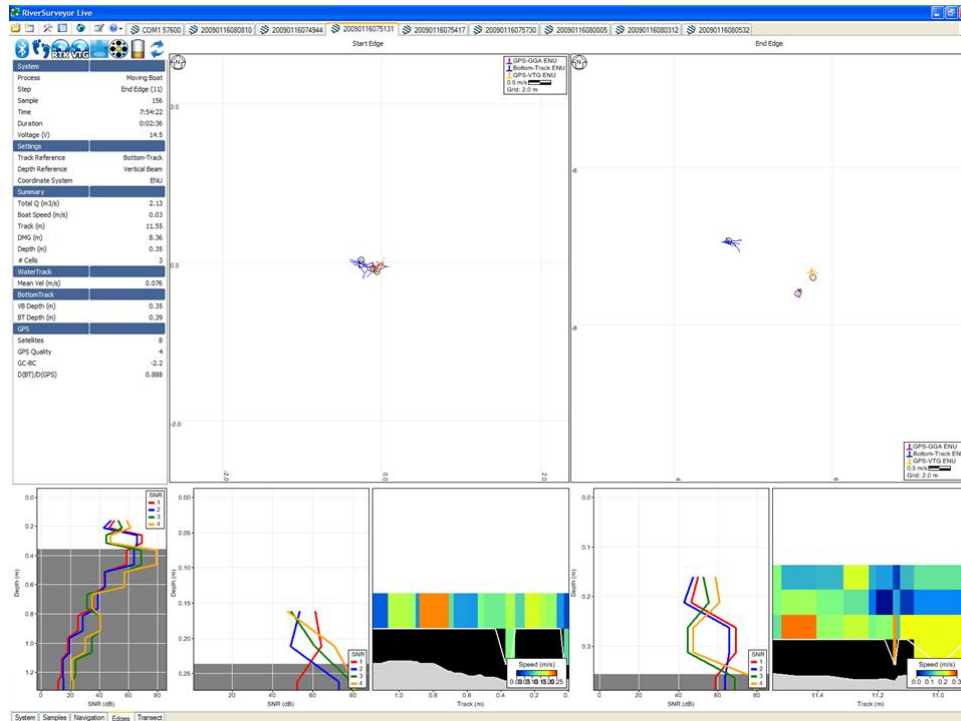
RiverSurveyor Live

COM1 57600 | 20090116080810 | 20090116074944 | 20090116075131 | 20090116075417 | 20090116075730 | 20090116080005 | 20090116080312 | 20090116080532

RTK VTG

| System | |
|---|---|
| Process | Moving Boat |
| Step | End Edge (11) |
| Sample | 156 |
| Time | 7:54:22 |
| Duration | 0:02:36 |
| Voltage (V) | 14.5 |
| Settings | |
| Track Reference | Bottom-Track |
| Depth Reference | Vertical Beam |
| Coordinate System | ENU |
| Summary | |
| Total Q (m3/s) | 2.13 |
| Boat Speed (m/s) | 0.03 |
| Track (m) | 11.55 |
| DMG (m) | 8.36 |
| Depth (m) | 0.35 |
| # Cells | 3 |
| WaterTrack | |
| Mean Vel (m/s) | 0.076 |
| BottomTrack | |
| VB Depth (m) | 0.35 |
| BT Depth (m) | 0.39 |
| GPS | |
| Satellites | 8 |
| GPS Quality | 4 |
| GC-BC | -2.2 |
| D(BT)/D(GPS) | 0.888 |

Start Edge

GPS-GGA ENU
Bottom-Track ENU
GPS-VTG ENU
0.5 m/s
Grid: 2.0 m

2.0
0.0
-2.0
-2.0
0.0
2.0

End Edge

-6
-8

GPS-GGA ENU
Bottom-Track ENU
GPS-VTG ENU
0.5 m/s
Grid: 2.0 m

SNR
1
2
3
4

Depth (m)
0.0
0.2
0.4
0.6
0.8
1.0
1.2
0 20 40 60 80
SNR (dB)

Depth (m)
0.0
0.05
0.10
0.15
0.20
0.25
20 40 60 80
SNR (dB)

SNR
1
2
3
4

Speed (m/s)
0.0 0.05 0.10 0.15 0.20 0.25
1.0 0.8 0.6 0.4 0.2 0.
Track (m)

Depth (m)
0.1
0.2
0.3
0 20 40 60 80
SNR (dB)

SNR
1
2
3
4

Speed (m/s)
0.0 0.1 0.2 0.3
11.4 11.2 11.0
Track (m)

System | Samples | Navigation | Edges | Transect